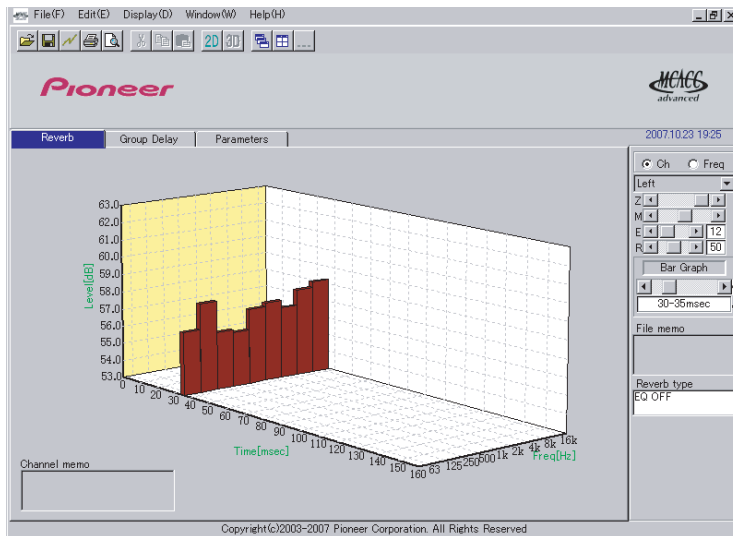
File(F) Edit(E) Display(D) Window(W) Help(H)

2D 3D

Pioneer

MCACC advanced

Reverb | Group Delay | Parameters

2007.10.23 19:25

Ch Freq

Left

Z

M

E 12

R 50

Bar Graph

30-35msec

File memo

Reverb type

EQ OFF

63.0
62.0
61.0
60.0
59.0
58.0
57.0
56.0
55.0
54.0
53.0

Level[dB]

0 10 20 30 40 50 60 70 80 90 100 110 120 130 140 150 160

Time[msec]

63 125 250 500 1k 2k 4k 8k 16k

Freq[Hz]

Channel memo

Copyright(c)2003-2007 Pioneer Corporation. All Rights Reserved